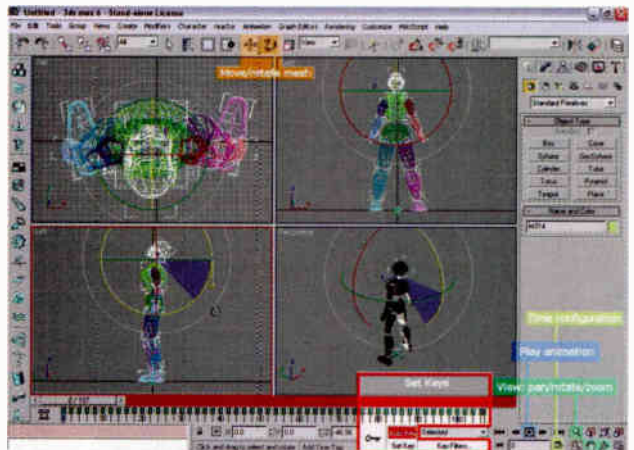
Untitled - 3ds max 6 - Stand-alone License

File Edit Tools Group Views Create Modifiers Character reactor Animation Graph Editors Rendering Customize MAXScript Help

Move/rotate mesh

Standard Primitives

Object Type

AutoGrid

Box Cone
Sphere GeoSphere
Cylinder Tube
Torus Pyramid
Teapot Plane

Name and Color

Time configuration

Play animation

View: pan/rotate/zoom

Set Keys

Set Key Key Filters...

Selected